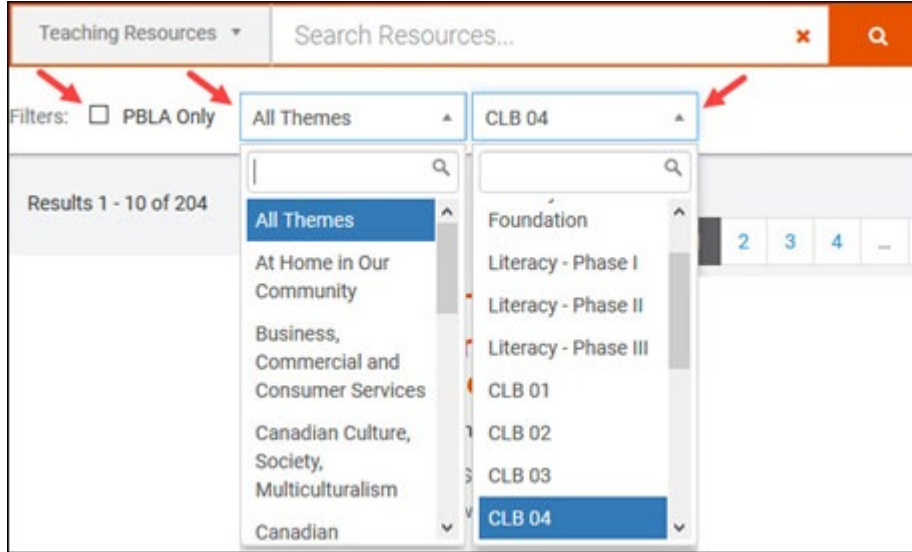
Teaching Resources ▾

Search Resources...

Filters: PBLA Only

All Themes

CLB 04

Results 1 - 10 of 204

All Themes
At Home in Our Community
Business, Commercial and Consumer Services
Canadian Culture, Society, Multiculturalism
Canadian

Foundation
Literacy - Phase I
Literacy - Phase II
Literacy - Phase III
CLB 01
CLB 02
CLB 03
CLB 04

2 3 4 ...